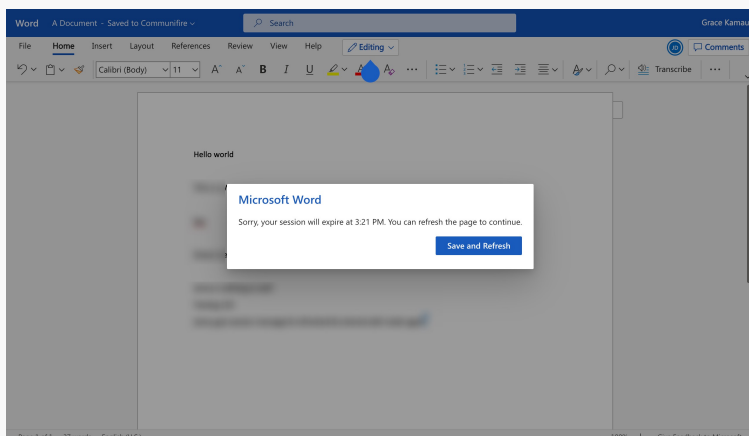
Word A Document - Saved to Communifire

Search

Grace Kamau

File Home Insert Layout References Review View Help Editing

Comments

Calibri (Body) 11 B I U Transcribe ···

Hello world

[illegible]

Microsoft Word

Sorry, your session will expire at 3:21 PM. You can refresh the page to continue.

Save and Refresh

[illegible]